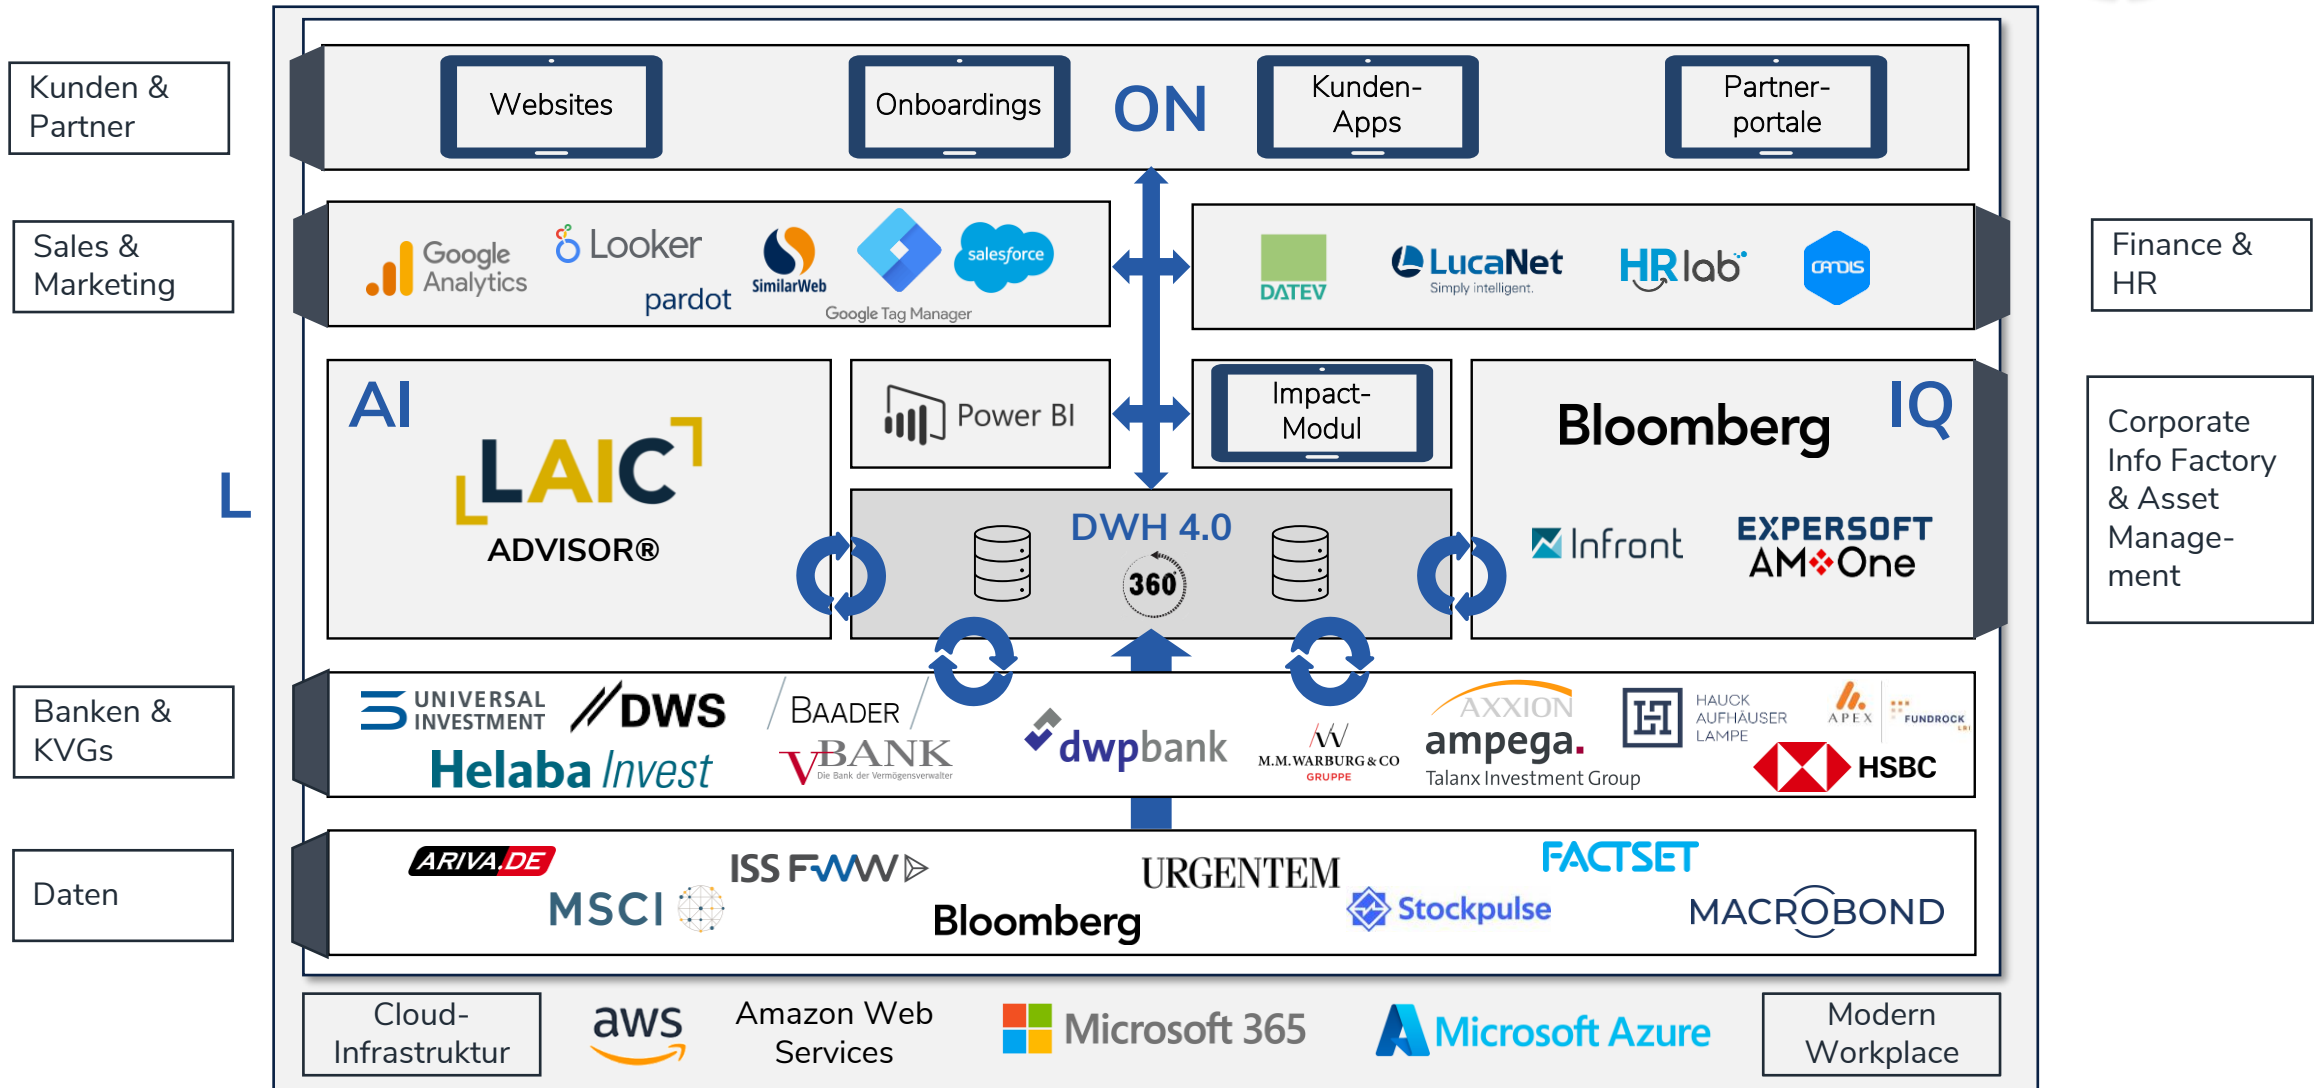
Kunden & Partner

Websites

Onboardings

ON

Kunden-Apps

Partner-portale

Sales & Marketing

Google Analytics

Looker

pardot

SimilarWeb

Google Tag Manager

salesforce

DATEV

LucaNet Simply intelligent.

HRlab

amos

Finance & HR

AI

LAIC ADVISOR®

Power BI

Impact-Modul

Bloomberg

IQ

Corporate Info Factory & Asset Manage-ment

L

DWH 4.0

360

Infront

EXPERSOFT AM One

Banken & KVGs

UNIVERSAL INVESTMENT

DWS

BAADER

Helaba Invest

V BANK Die Bank der Vermögensverwalter

dwpbank

M.M.WARBURG & CO GRUPPE

AXXION

ampega. Talanx Investment Group

HAUCK AUFHÄUSER LAMPE

APEX

FUNDROCK

HSBC

Daten

ARIVA.DE

ISS FWW

URGENTEM

FACTSET

MSCI

Bloomberg

Stockpulse

MACROBOND

Cloud-Infrastruktur

aws

Amazon Web Services

Microsoft 365

Microsoft Azure

Modern Workplace